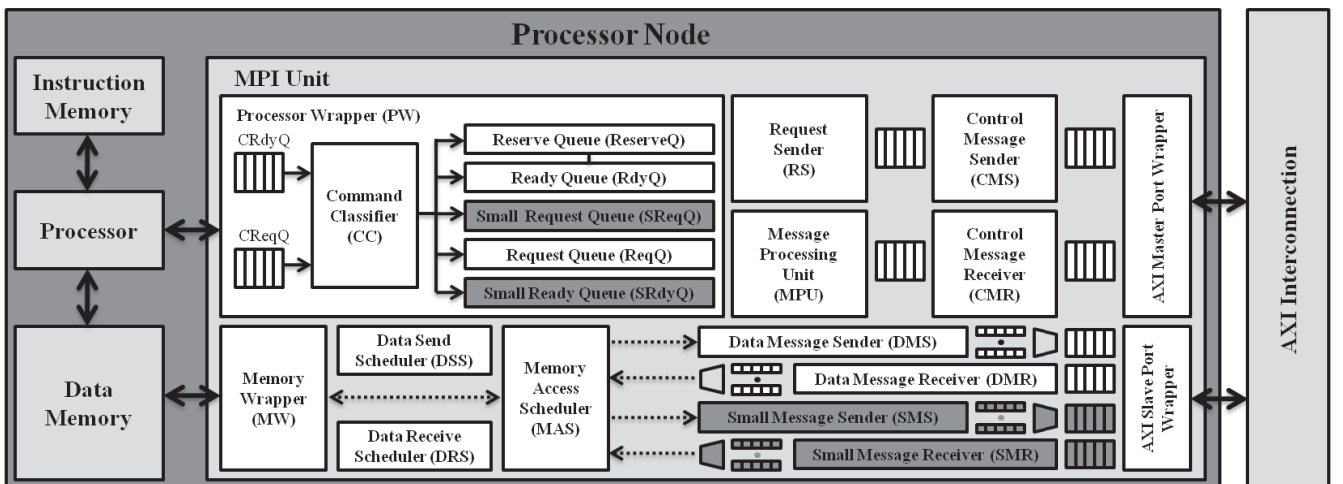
Processor Node

Instruction Memory

Processor

Data Memory

MPI Unit

Processor Wrapper (PW)

CRdyQ

CReqQ

Command Classifier (CC)

Reserve Queue (ReserveQ)

Ready Queue (RdyQ)

Small Request Queue (SReqQ)

Request Queue (ReqQ)

Small Ready Queue (SRdyQ)

Request Sender (RS)

Message Processing Unit (MPU)

Control Message Sender (CMS)

Control Message Receiver (CMR)

AXI Master Port Wrapper

Memory Wrapper (MW)

Data Send Scheduler (DSS)

Data Receive Scheduler (DRS)

Memory Access Scheduler (MAS)

Data Message Sender (DMS)

Data Message Receiver (DMR)

Small Message Sender (SMS)

Small Message Receiver (SMR)

AXI Slave Port Wrapper

AXI Interconnection